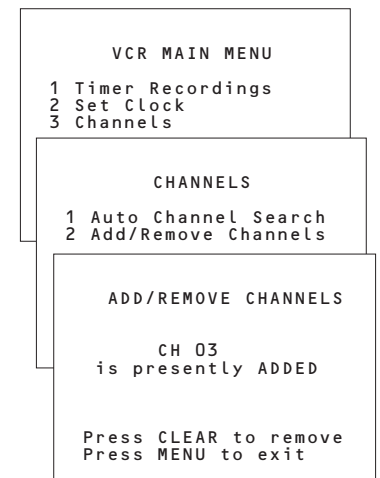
VCR MAIN MENU

1 Timer Recordings
2 Set Clock
3 Channels

CHANNELS

1 Auto Channel Search
2 Add/Remove Channels

ADD/REMOVE CHANNELS

CH 03
is presently ADDED

Press CLEAR to remove
Press MENU to exit